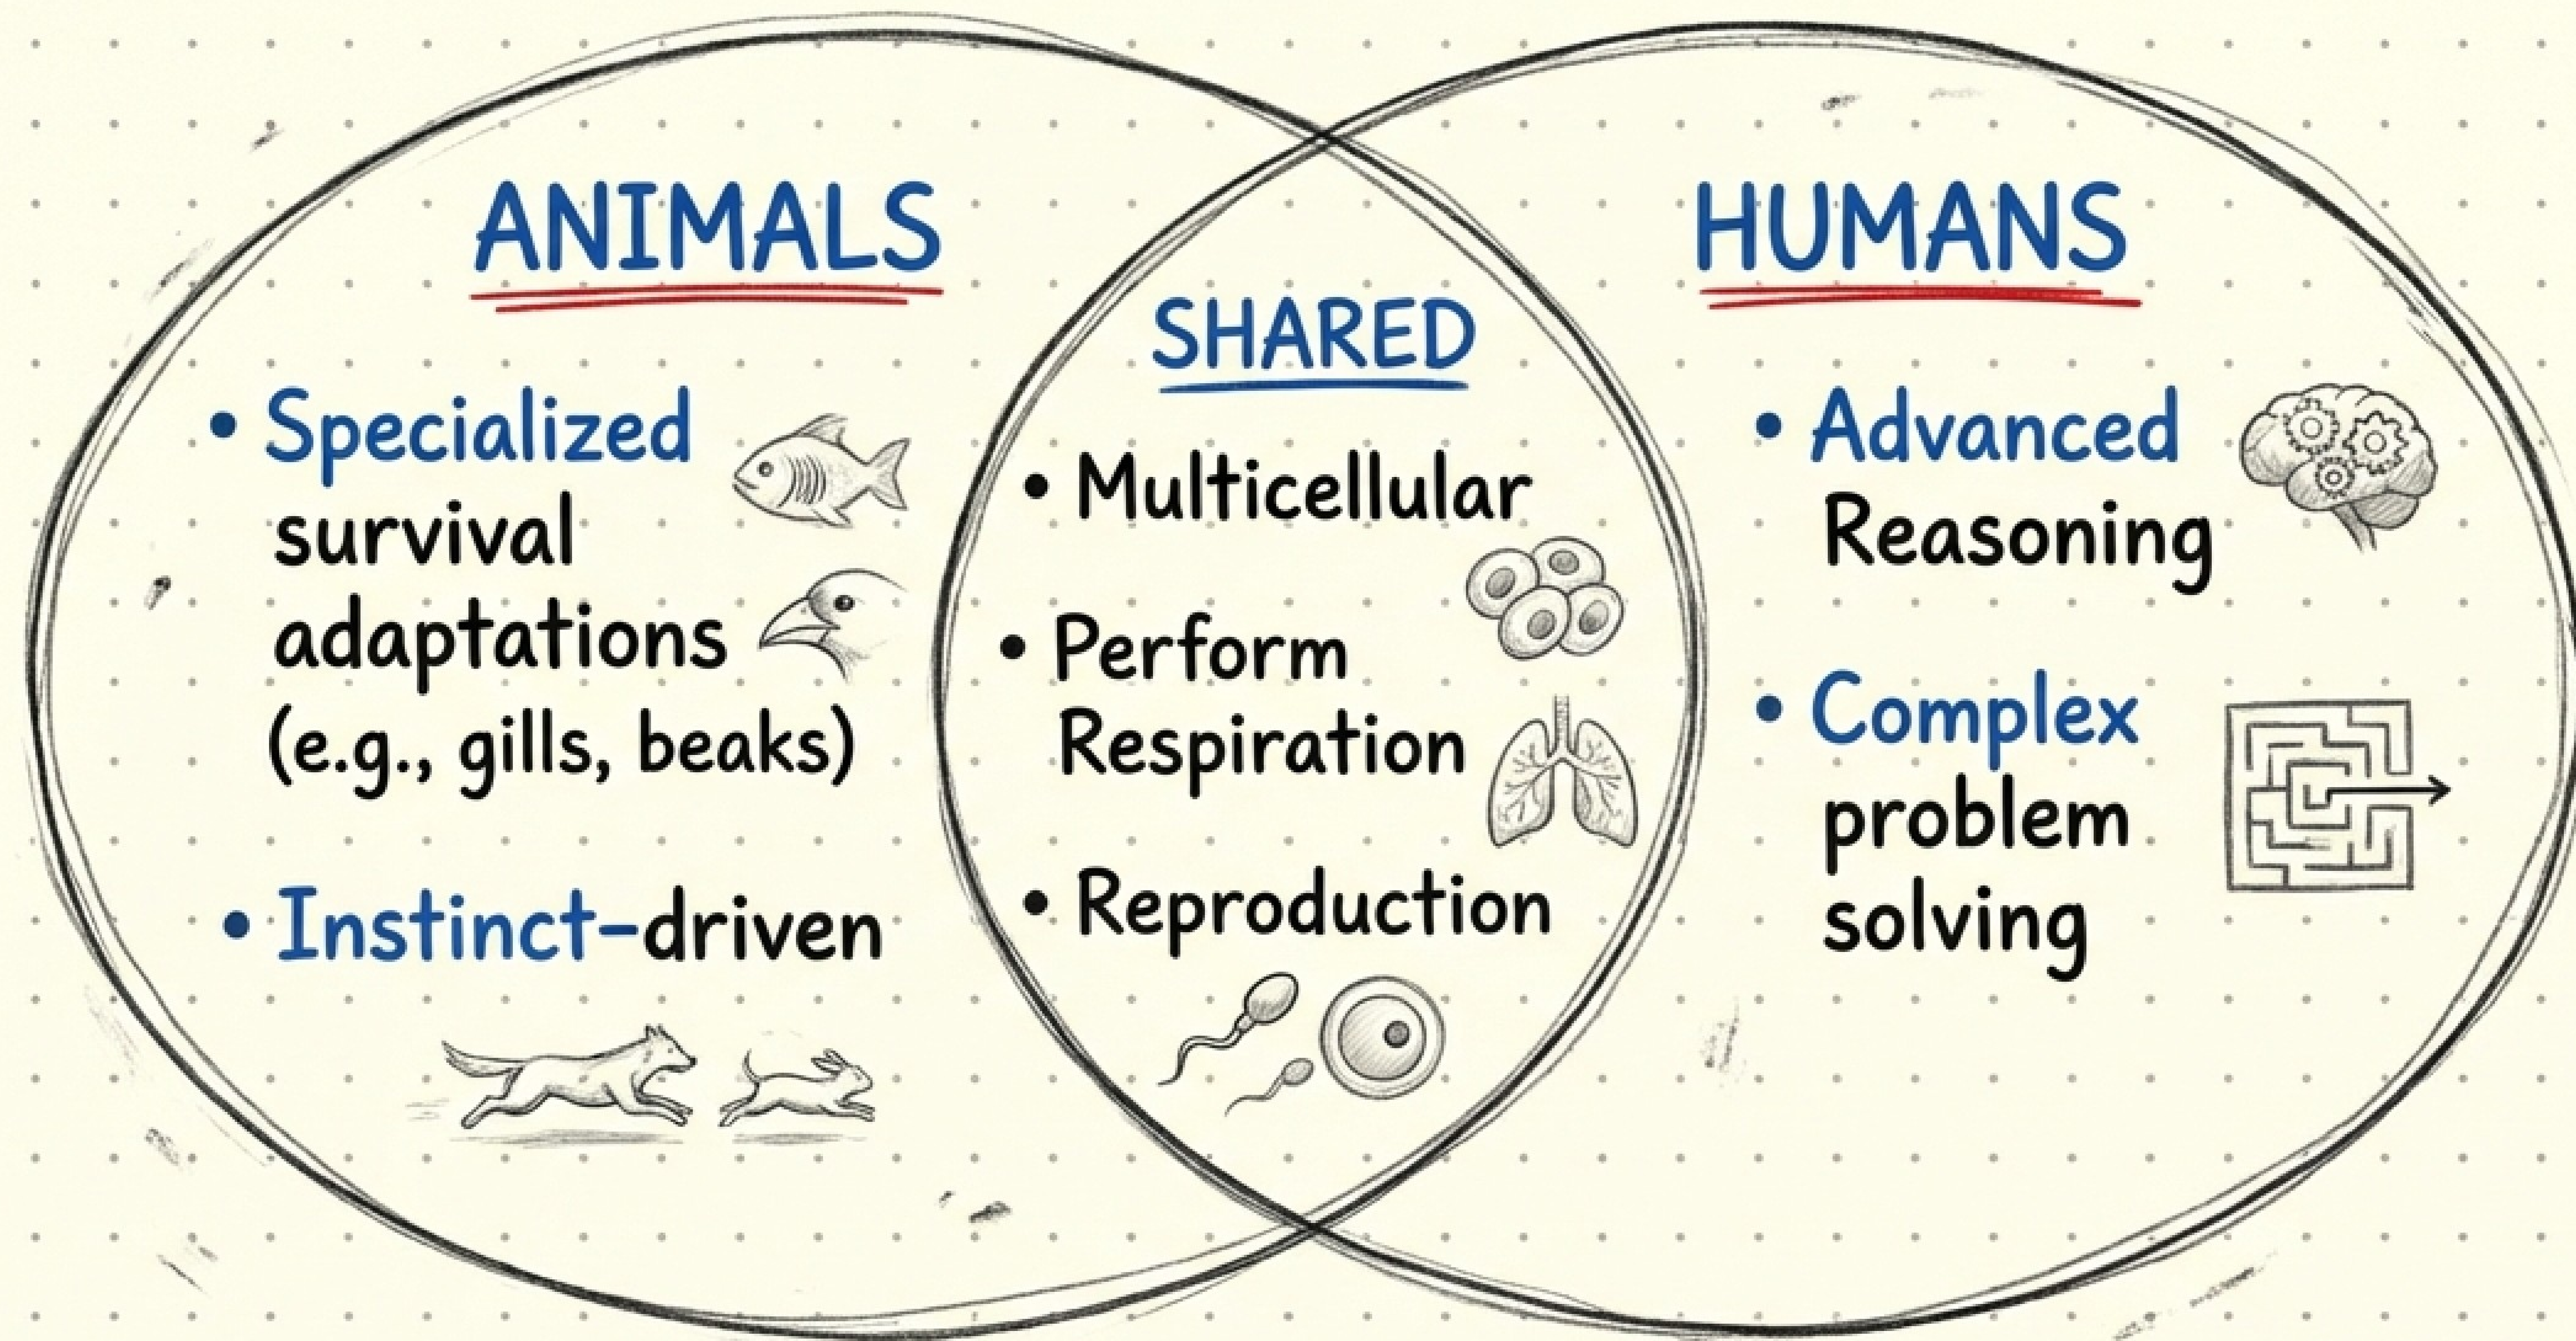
ANIMALS

• Specialized survival adaptations (e.g., gills, beaks)

• Instinct-driven

SHARED

• Multicellular

• Perform Respiration

• Reproduction

HUMANS

• Advanced Reasoning

• Complex problem solving